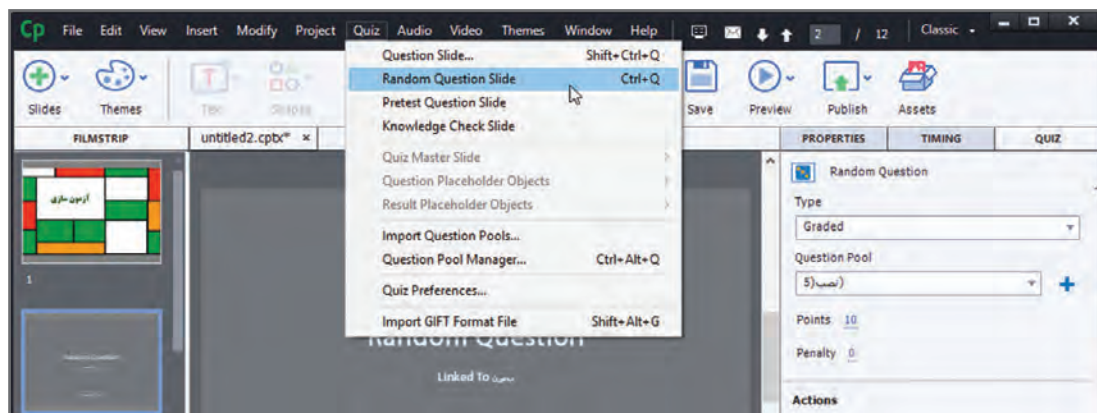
Cp File Edit View Insert Modify Project Quiz Audio Video Themes Window Help 2 / 12 Classic

Slides Themes Text Shapes Save Preview Publish Assets

FILMSTRIP untitled2.cptx* ×

Question Slide... Shift+Ctrl+Q
Random Question Slide Ctrl+Q
Pretest Question Slide
Knowledge Check Slide
Quiz Master Slide
Question Placeholder Objects
Result Placeholder Objects
Import Question Pools...
Question Pool Manager... Ctrl+Alt+Q
Quiz Preferences...
Import GIFT Format File Shift+Alt+G

آزمون سازی

1

Random Question
Linked To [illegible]

PROPERTIES TIMING QUIZ

Random Question
Type
Graded
Question Pool
5(نصب)
Points 10
Penalty 0
Actions